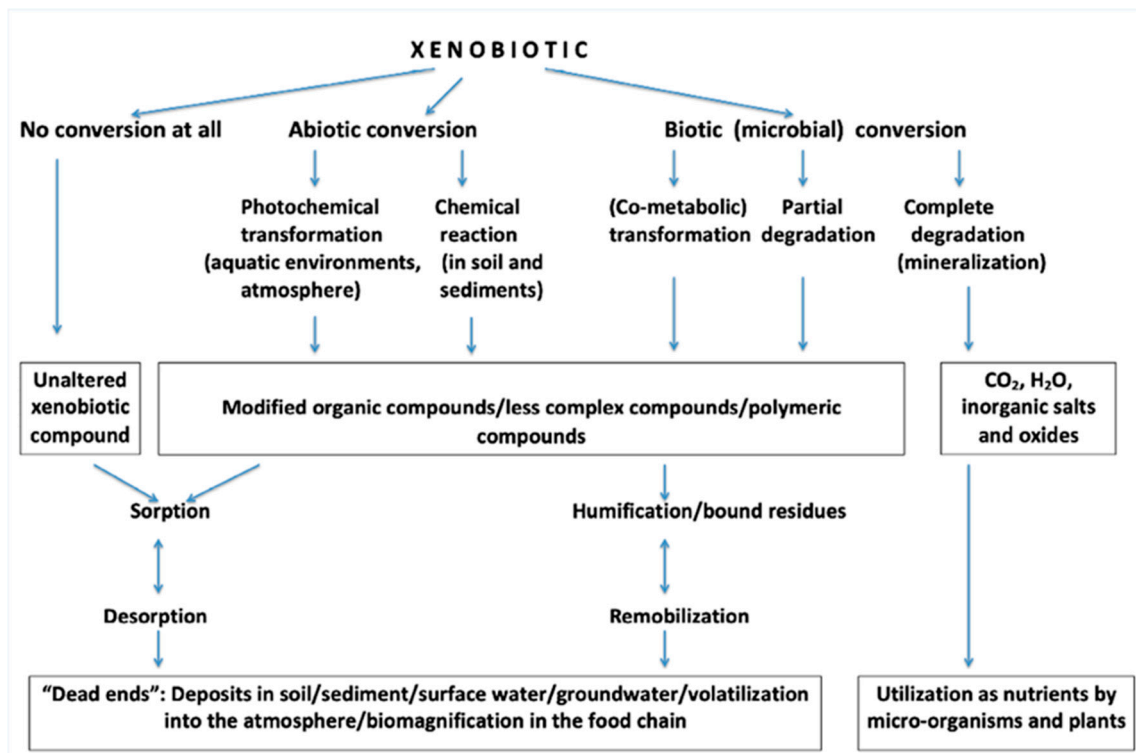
XENOBIOTIC

No conversion at all

Abiotic conversion

Biotic (microbial) conversion

Photochemical transformation (aquatic environments, atmosphere)

Chemical reaction (in soil and sediments)

(Co-metabolic) transformation

Partial degradation

Complete degradation (mineralization)

Unaltered xenobiotic compound

Modified organic compounds/less complex compounds/polymeric compounds

$CO_2$, $H_2O$, inorganic salts and oxides

Sorption

Humification/bound residues

Desorption

Remobilization

"Dead ends": Deposits in soil/sediment/surface water/groundwater/volatilization into the atmosphere/biomagnification in the food chain

Utilization as nutrients by micro-organisms and plants